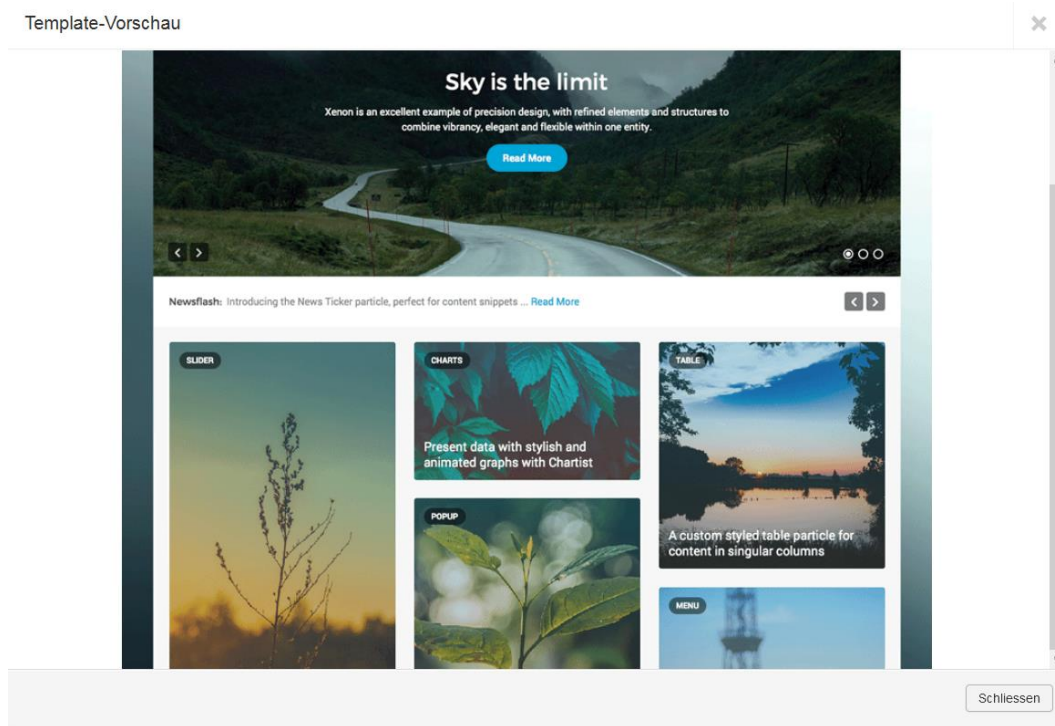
Template-Vorschau

×

Sky is the limit

Xenon is an excellent example of precision design, with refined elements and structures to combine vibrancy, elegant and flexible within one entity.

Read More

Newsflash: Introducing the News Ticker particle, perfect for content snippets ... Read More

SLIDER

CHARTS

Present data with stylish and animated graphs with Chartist

TABLE

A custom styled table particle for content in singular columns

POPUP

MENU

Schliessen